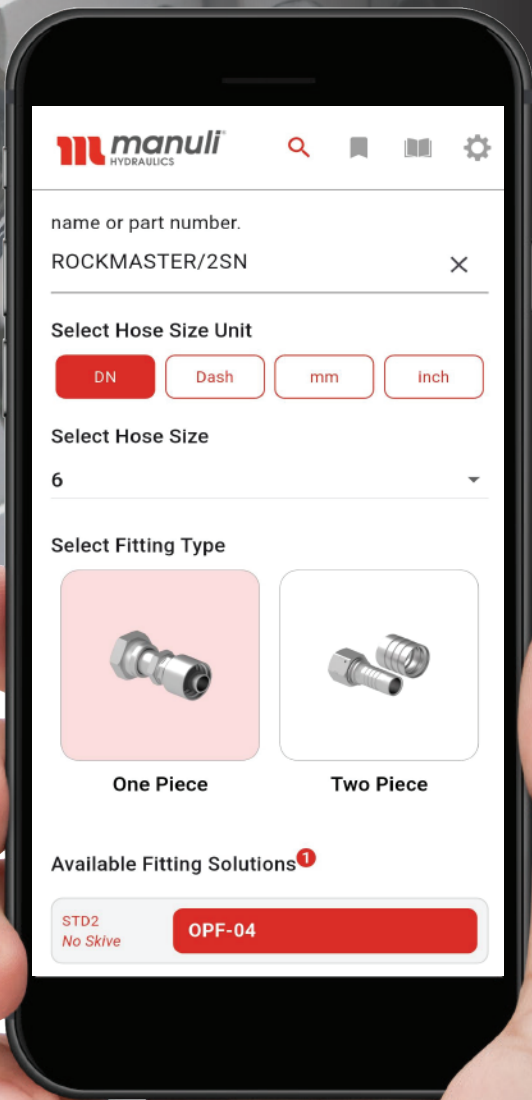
manuli HYDRAULICS

name or part number.

ROCKMASTER/2SN ×

Select Hose Size Unit

DN Dash mm inch

Select Hose Size

6

Select Fitting Type

One Piece

Two Piece

Available Fitting Solutions 1

STD2
No Skive

OPF-04